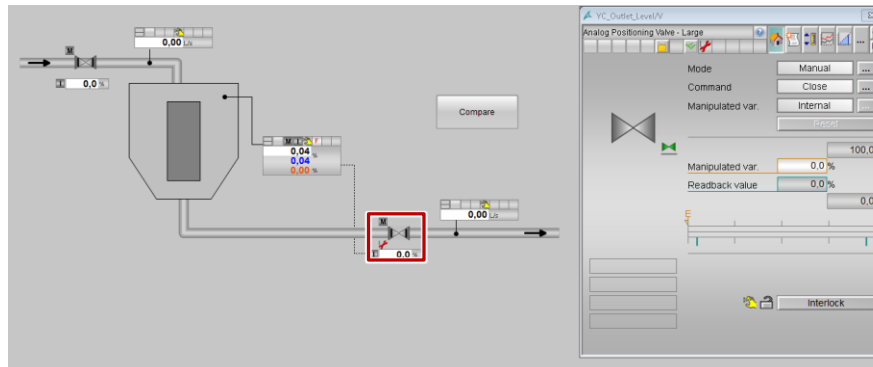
M
I 0,0 %
0,00 L/s
Compare
M
0,04 %
0,04
0,00 %
M
I 0,0 %
0,00 L/s
YC_Outlet_Level/V
Analog Positioning Valve - Large
Mode Manual ...
Command Close ...
Manipulated var. Internal ...
Reset
100,0
Manipulated var. 0,0 %
Readback value 0,0 %
0,0
Interlock